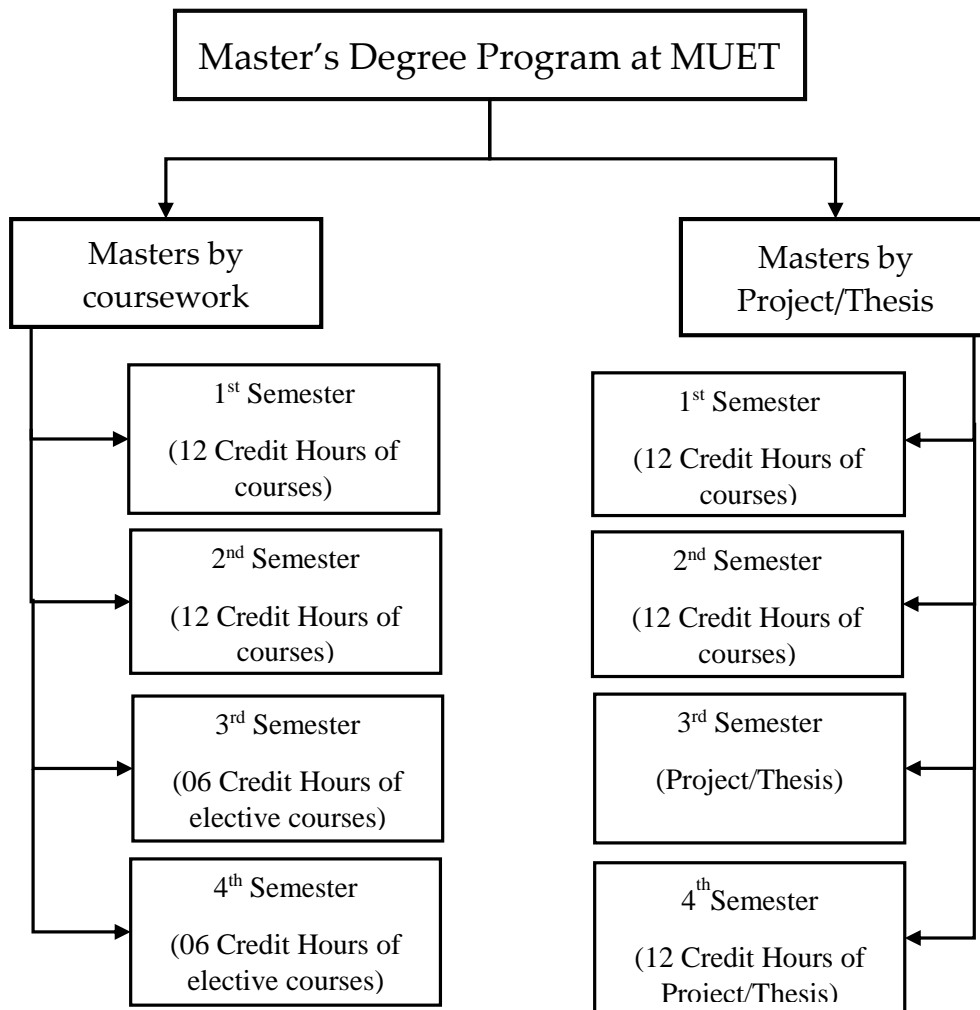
Master’s Degree Program at MUET

Masters by coursework

1<sup>st</sup> Semester
(12 Credit Hours of courses)

2<sup>nd</sup> Semester
(12 Credit Hours of courses)

3<sup>rd</sup> Semester
(06 Credit Hours of elective courses)

4<sup>th</sup> Semester
(06 Credit Hours of elective courses)

Masters by Project/Thesis

1<sup>st</sup> Semester
(12 Credit Hours of courses)

2<sup>nd</sup> Semester
(12 Credit Hours of courses)

3<sup>rd</sup> Semester
(Project/Thesis)

4<sup>th</sup>Semester
(12 Credit Hours of Project/Thesis)